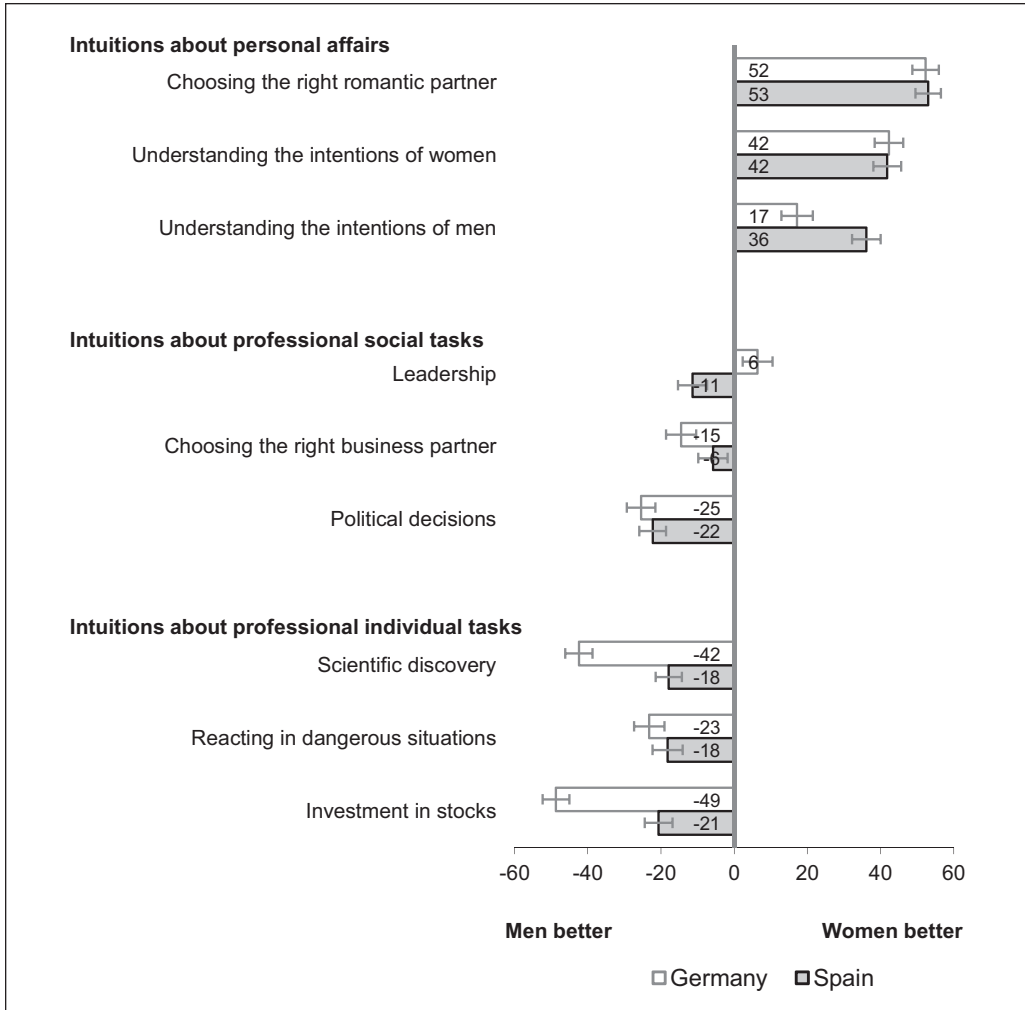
Intuitions about personal affairs

Choosing the right romantic partner
52
53

Understanding the intentions of women
42
42

Understanding the intentions of men
17
36

Intuitions about professional social tasks

Leadership
6
-11

Choosing the right business partner
-15
-6

Political decisions
-25
-22

Intuitions about professional individual tasks

Scientific discovery
-42
-18

Reacting in dangerous situations
-23
-18

Investment in stocks
-49
-21

-60 -40 -20 0 20 40 60

Men better

Women better

Germany Spain